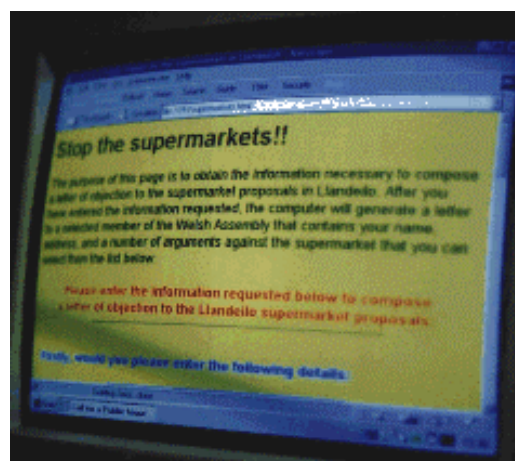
Stop the supermarkets!!

The purpose of this page is to obtain the information necessary to compose a letter of objection to the supermarket proposals in Llandeilo. After you have entered the information requested, the computer will generate a letter to a selected member of the Welsh Assembly that contains your name, address, and a number of arguments against the supermarket that you can select from the list below.

Please enter the information requested below to compose a letter of objection to the Llandeilo supermarket proposals.

Firstly, would you please enter the following details.